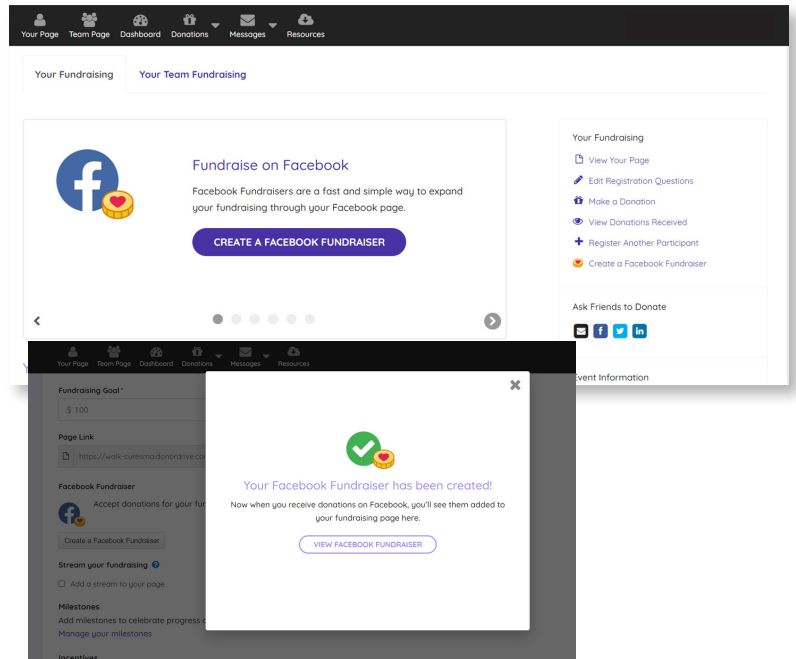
Your Page Team Page Dashboard Donations Messages Resources

Your Fundraising Your Team Fundraising

Fundraise on Facebook

Facebook Fundraisers are a fast and simple way to expand your fundraising through your Facebook page.

CREATE A FACEBOOK FUNDRAISER

Your Fundraising

View Your Page
Edit Registration Questions
Make a Donation
View Donations Received
Register Another Participant
Create a Facebook Fundraiser

Ask Friends to Donate

Event Information

Your Page Team Page Dashboard Donations Messages Resources

Fundraising Goal*

$ 100

Page Link

https://walk-curesma.donordrive.co

Facebook Fundraiser

Accept donations for your fun

Create a Facebook Fundraiser

Stream your fundraising

Add a stream to your page

Milestones

Add milestones to celebrate progress

Manage your milestones

Incentives

Your Facebook Fundraiser has been created!

Now when you receive donations on Facebook, you'll see them added to your fundraising page here.

VIEW FACEBOOK FUNDRAISER